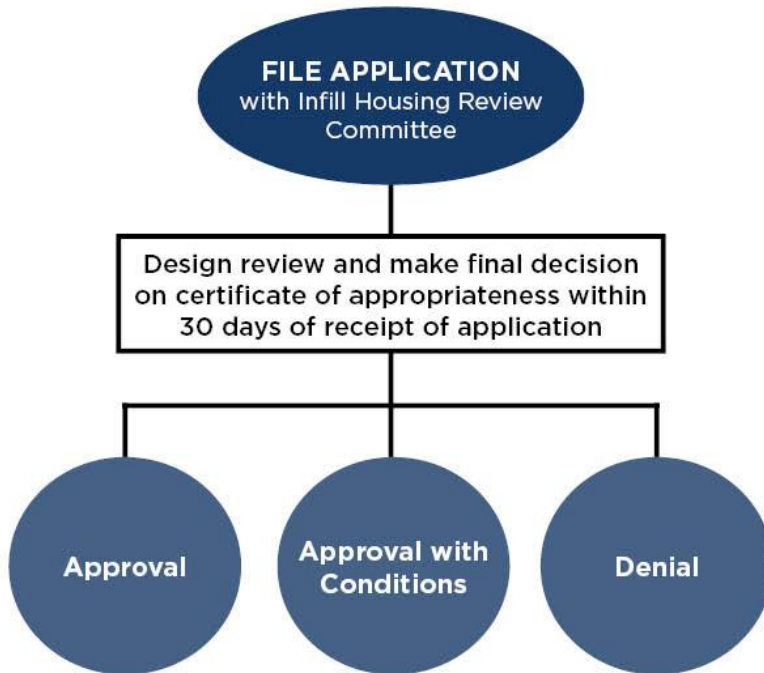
FILE APPLICATION
with Infill Housing Review Committee

Design review and make final decision on certificate of appropriateness within 30 days of receipt of application

Approval

Approval with Conditions

Denial